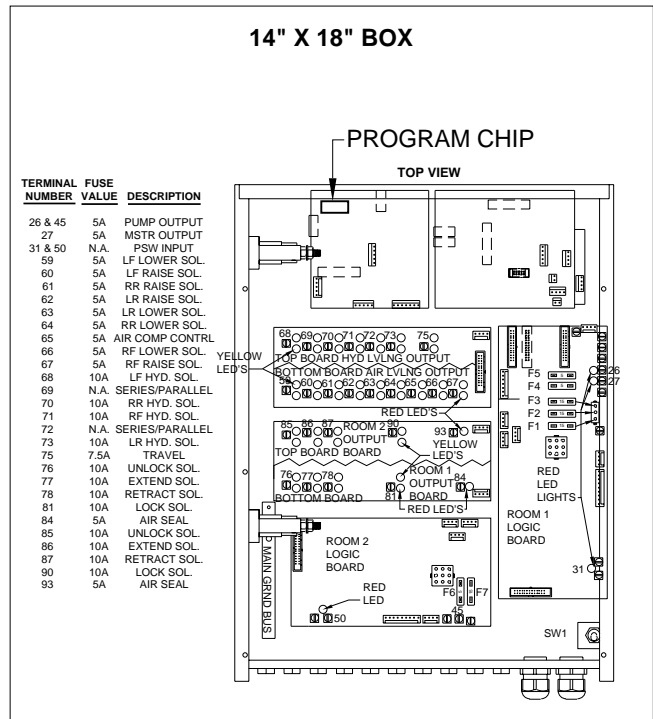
14" X 18" BOX

PROGRAM CHIP

TOP VIEW

| TERMINAL NUMBER | FUSE VALUE | DESCRIPTION |
|---|---|---|
| 26 & 45 | 5A | PUMP OUTPUT |
| 27 | 5A | MSTR OUTPUT |
| 31 & 50 | N.A. | PSW INPUT |
| 59 | 5A | LF LOWER SOL. |
| 60 | 5A | LF RAISE SOL. |
| 61 | 5A | RR RAISE SOL. |
| 62 | 5A | LR RAISE SOL. |
| 63 | 5A | LR LOWER SOL. |
| 64 | 5A | RR LOWER SOL. |
| 65 | 5A | AIR COMP CONTRL |
| 66 | 5A | RF LOWER SOL. |
| 67 | 5A | RF RAISE SOL. |
| 68 | 10A | LF HYD. SOL. |
| 69 | N.A. | SERIES/PARALLEL |
| 70 | 10A | RR HYD. SOL. |
| 71 | 10A | RF HYD. SOL. |
| 72 | N.A. | SERIES/PARALLEL |
| 73 | 10A | LR HYD. SOL. |
| 75 | 7.5A | TRAVEL |
| 76 | 10A | UNLOCK SOL. |
| 77 | 10A | EXTEND SOL. |
| 78 | 10A | RETRACT SOL. |
| 81 | 10A | LOCK SOL. |
| 84 | 5A | AIR SEAL |
| 85 | 10A | UNLOCK SOL. |
| 86 | 10A | EXTEND SOL. |
| 87 | 10A | RETRACT SOL. |
| 90 | 10A | LOCK SOL. |
| 93 | 5A | AIR SEAL |

68 69 70 71 72 73 75
YELLOW LED'S
TOP BOARD HYD LVLNG OUTPUT
BOTTOM BOARD AIR LVLNG OUTPUT
59 60 61 62 63 64 65 66 67
RED LED'S
85 86 87 ROOM 2 90 OUTPUT 93
YELLOW LED'S
TOP BOARD BOARD
76 77 78
ROOM 1 OUTPUT BOARD
BOTTOM BOARD 81 84
RED LED'S
F5 F4 F3 F2 F1
26 27
RED LED LIGHTS
ROOM 1 LOGIC BOARD
MAIN GRND BUS
ROOM 2 LOGIC BOARD
RED LED
50
F6 F7
45
31
SW1